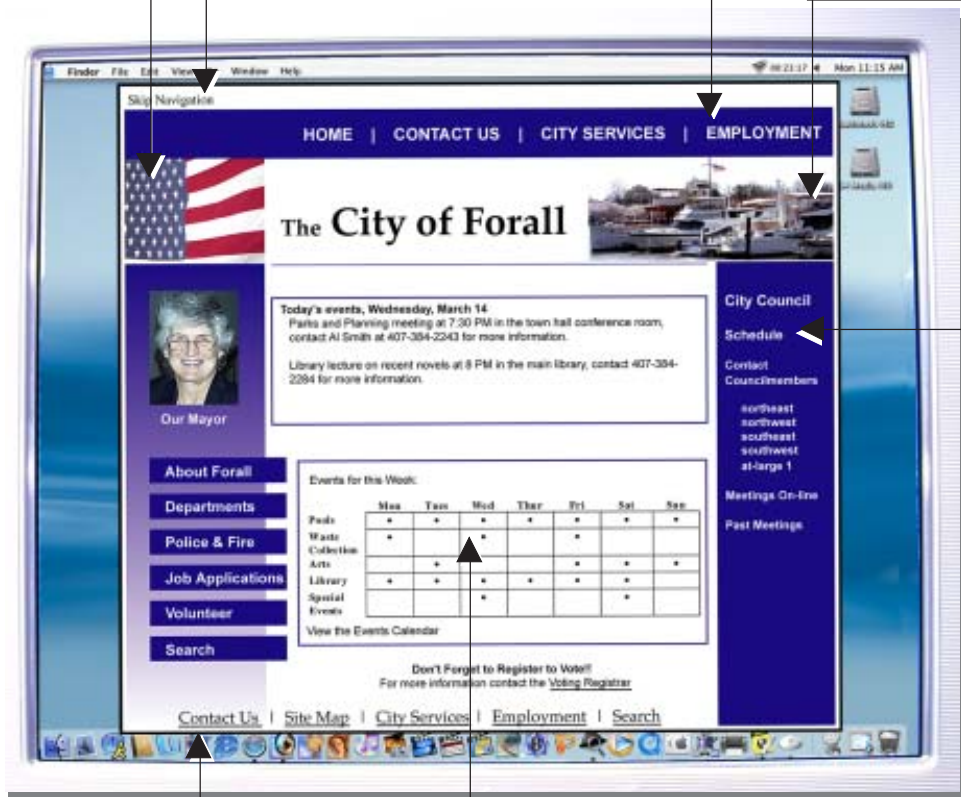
Finder File Edit View Window Help

Mon 11:15 AM

Skip Navigation

HOME | CONTACT US | CITY SERVICES | EMPLOYMENT

The City of Forall

Today's events, Wednesday, March 14
Parks and Planning meeting at 7:30 PM in the town hall conference room, contact Al Smith at 407-384-2243 for more information.

Library lecture on recent novels at 8 PM in the main library, contact 407-384-2284 for more information.

Our Mayor

City Council

Schedule

Contact Councilmembers

northeast
northwest
southeast
southwest
at-large 1

Meetings On-line

Past Meetings

About Forall

Departments

Police & Fire

Job Applications

Volunteer

Search

Events for this Week:

| | Mon | Tues | Wed | Thur | Fri | Sat | Sun |
|---|---|---|---|---|---|---|---|
| Parks | • | • | • | • | • | • | • |
| Waste Collection | • | | • | | • | | |
| Arts | | • | | | • | • | • |
| Library | • | • | • | • | • | • | |
| Special Events | | | • | | | • | |

View the Events Calendar

Don't Forget to Register to Vote!!
For more information contact the Voting Registrar

Contact Us | Site Map | City Services | Employment | Search